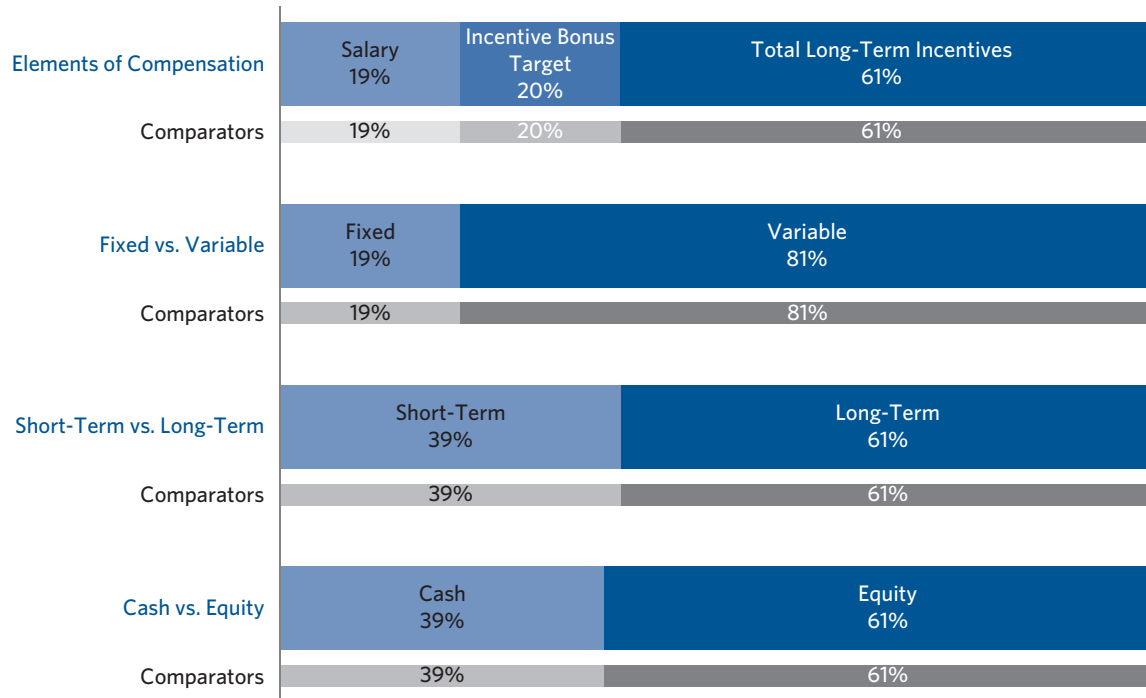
Elements of Compensation

Salary
19%

Incentive Bonus Target
20%

Total Long-Term Incentives
61%

Comparators

19%

20%

61%

Fixed vs. Variable

Fixed
19%

Variable
81%

Comparators

19%

81%

Short-Term vs. Long-Term

Short-Term
39%

Long-Term
61%

Comparators

39%

61%

Cash vs. Equity

Cash
39%

Equity
61%

Comparators

39%

61%